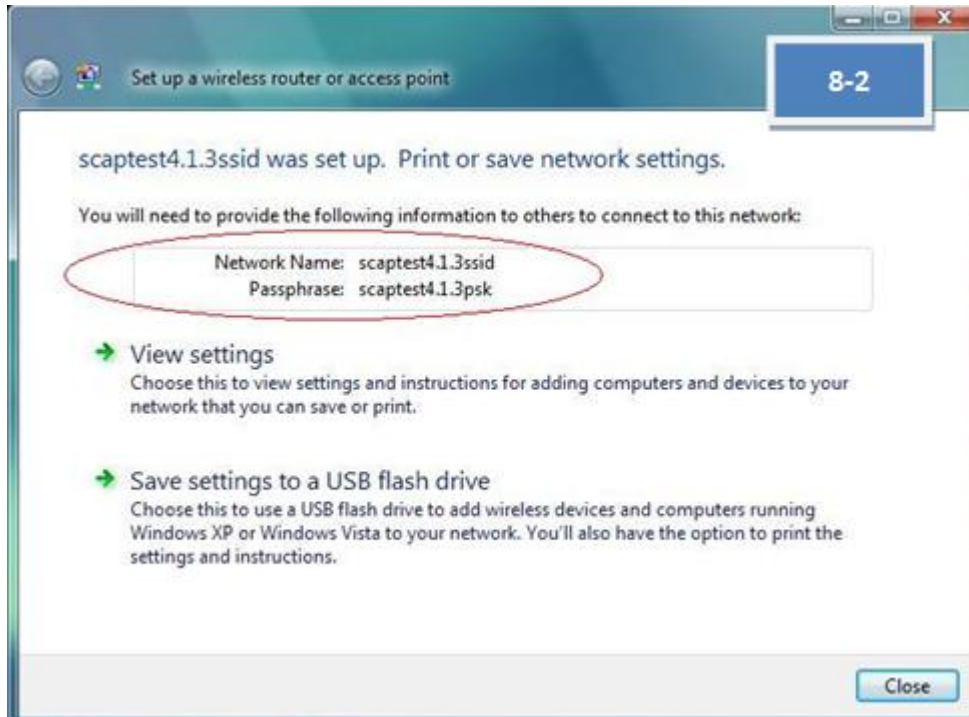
Set up a wireless router or access point

8-2

scaptest4.1.3ssid was set up. Print or save network settings.

You will need to provide the following information to others to connect to this network:

Network Name: scaptest4.1.3ssid
Passphrase: scaptest4.1.3psk

View settings
Choose this to view settings and instructions for adding computers and devices to your network that you can save or print.

Save settings to a USB flash drive
Choose this to use a USB flash drive to add wireless devices and computers running Windows XP or Windows Vista to your network. You'll also have the option to print the settings and instructions.

Close